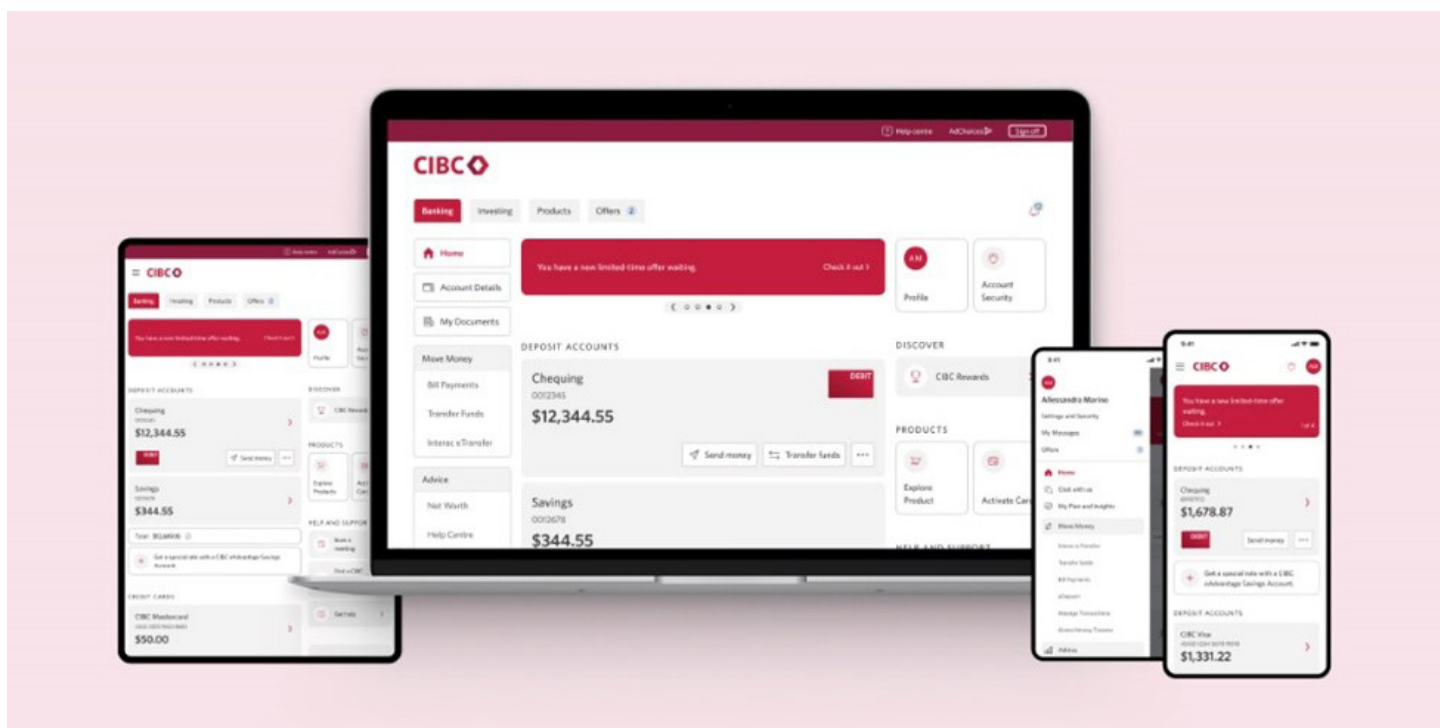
Help centre AdChoices Sign off

CIBC

Banking Investing Products Offers 2

Home
Account Details
My Documents

Move Money
Bill Payments
Transfer Funds
Interac eTransfer

Advice
Net Worth
Help Centre

You have a new limited time offer waiting. Check it out >

DEPOSIT ACCOUNTS

Chequing
0012345
$12,344.55
DEBIT
Send money Transfer funds ...

Savings
0012678
$344.55

AM
Profile

Account Security

DISCOVER
CIBC Rewards

PRODUCTS
Explore Product
Activate Card

HELP AND SUPPORT

CIBC

Banking Investing Products Offers

You have a new limited time offer waiting. Check it out

DEPOSIT ACCOUNTS

Chequing
$12,344.55
DEBIT
Send money ...

Savings
$344.55

Total: $12,689.10

Get a special rate with a CIBC eAdvantage Savings Account.

CREDIT CARDS

CIBC Mastercard
$50.00

Profile
DISCOVER
CIBC Rewards
PRODUCTS
Explore Products
HELP AND SUPPORT
Book a meeting
Find a CIBC
Get help

9:41
AM
Alessandra Marino
Settings and Security
My Messages
Offers
Home
Chat with us
My Plan and Insights
Move Money
Interac e-Transfer
Transfer funds
Bill Payments
Manage Transactions
Global Money Transfer
Advice

9:41
CIBC
You have a new limited-time offer waiting.
Check it out >
1 of 4
DEPOSIT ACCOUNTS
Chequing
$1,678.87
DEBIT
Send money ...
Get a special rate with a CIBC eAdvantage Savings Account.
DEPOSIT ACCOUNTS
CIBC Visa
$1,331.22